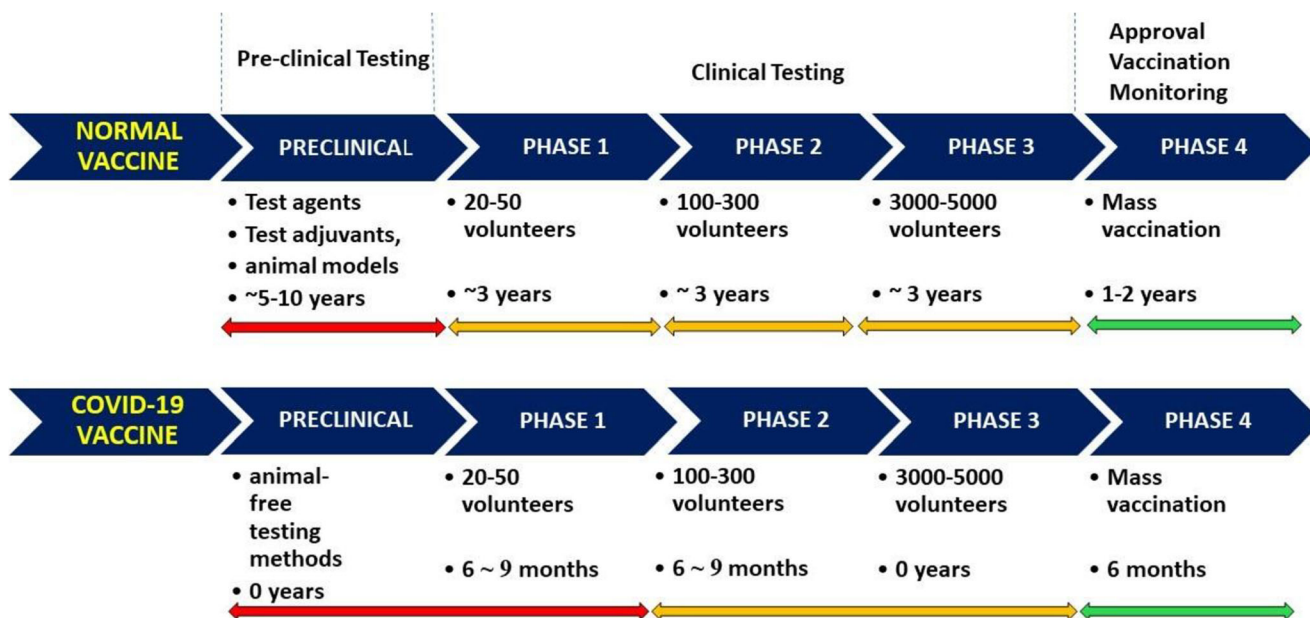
Pre-clinical Testing

Clinical Testing

Approval
Vaccination
Monitoring

NORMAL VACCINE

PRECLINICAL
• Test agents
• Test adjuvants,
• animal models
• ~5-10 years

PHASE 1
• 20-50 volunteers
• ~3 years

PHASE 2
• 100-300 volunteers
• ~ 3 years

PHASE 3
• 3000-5000 volunteers
• ~ 3 years

PHASE 4
• Mass vaccination
• 1-2 years

COVID-19 VACCINE

PRECLINICAL
• animal-free testing methods
• 0 years

PHASE 1
• 20-50 volunteers
• 6 ~ 9 months

PHASE 2
• 100-300 volunteers
• 6 ~ 9 months

PHASE 3
• 3000-5000 volunteers
• 0 years

PHASE 4
• Mass vaccination
• 6 months